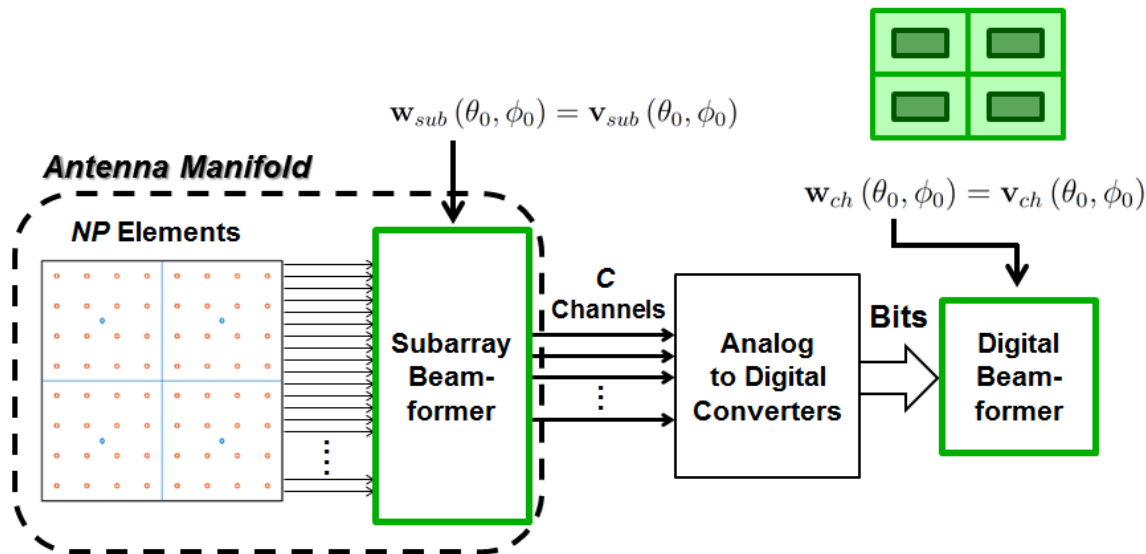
$\mathbf{w}_{sub}(\theta_0, \phi_0) = \mathbf{v}_{sub}(\theta_0, \phi_0)$

Antenna Manifold

NP Elements

Subarray Beamformer

C Channels

Analog to Digital Converters

Bits

$\mathbf{w}_{ch}(\theta_0, \phi_0) = \mathbf{v}_{ch}(\theta_0, \phi_0)$

Digital Beamformer